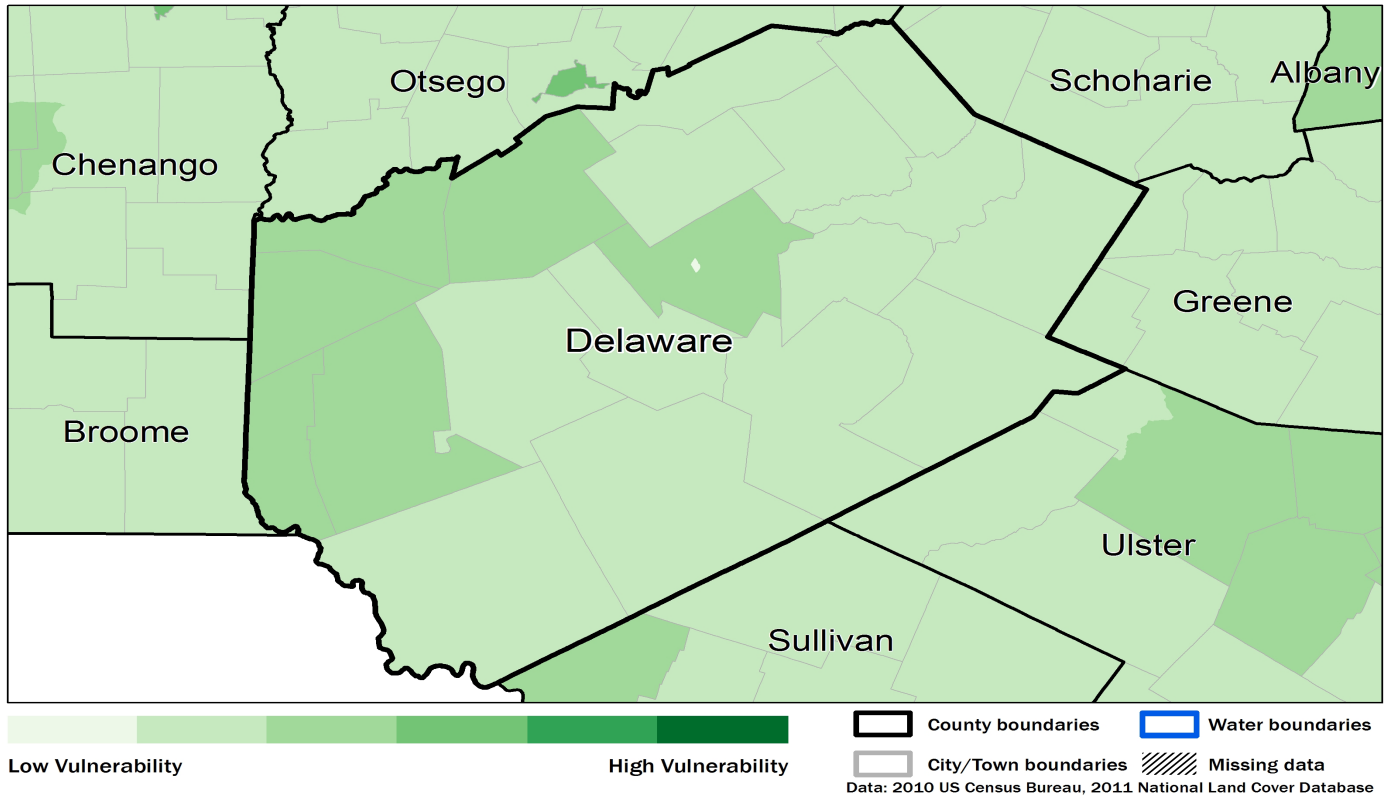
Otsego

Schoharie

Albany

Chenango

Greene

Delaware

Broome

Ulster

Sullivan

Low Vulnerability

High Vulnerability

County boundaries

Water boundaries

City/Town boundaries

Missing data

Data: 2010 US Census Bureau, 2011 National Land Cover Database